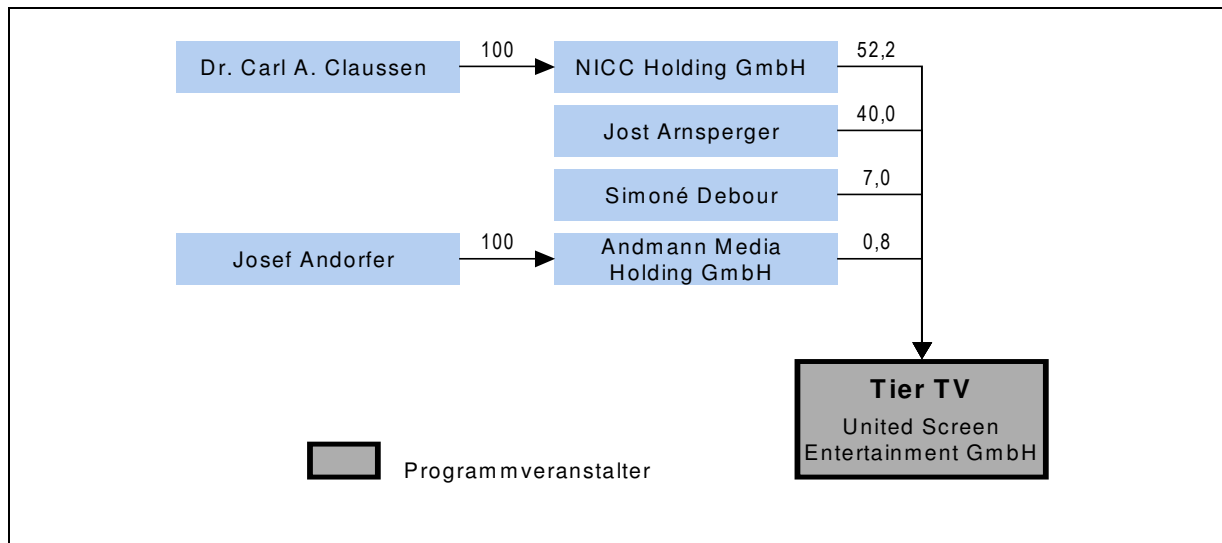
Dr. Carl A. Claussen

100

NICC Holding GmbH

52,2

Jost Arnsperger

40,0

Simoné Debour

7,0

Josef Andorfer

100

Andmann Media Holding GmbH

0,8

Tier TV
United Screen Entertainment GmbH

Programmveranstalter